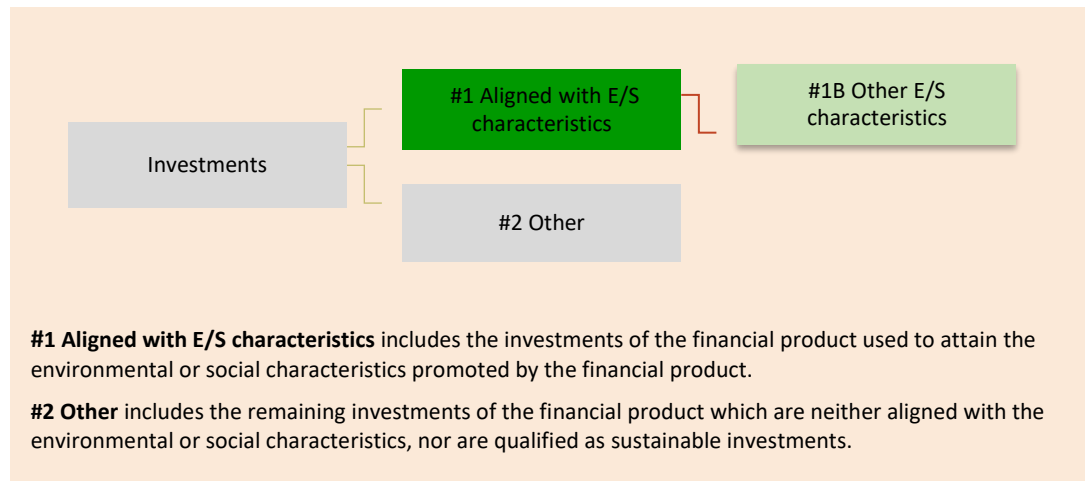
Investments

#1 Aligned with E/S characteristics

#1B Other E/S characteristics

#2 Other

**#1 Aligned with E/S characteristics** includes the investments of the financial product used to attain the environmental or social characteristics promoted by the financial product.

**#2 Other** includes the remaining investments of the financial product which are neither aligned with the environmental or social characteristics, nor are qualified as sustainable investments.